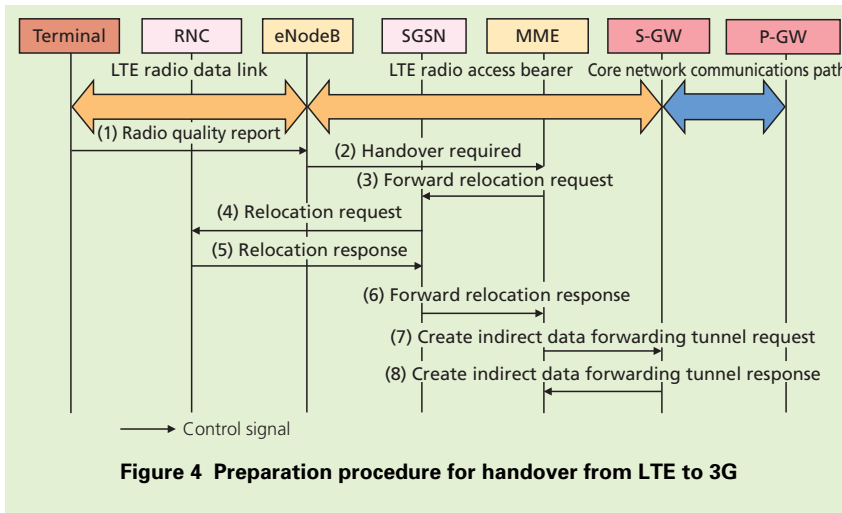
Terminal
RNC
eNodeB
SGSN
MME
S-GW
P-GW

LTE radio data link
LTE radio access bearer
Core network communications path

(1) Radio quality report
(2) Handover required
(3) Forward relocation request
(4) Relocation request
(5) Relocation response
(6) Forward relocation response
(7) Create indirect data forwarding tunnel request
(8) Create indirect data forwarding tunnel response

Control signal

Figure 4 Preparation procedure for handover from LTE to 3G